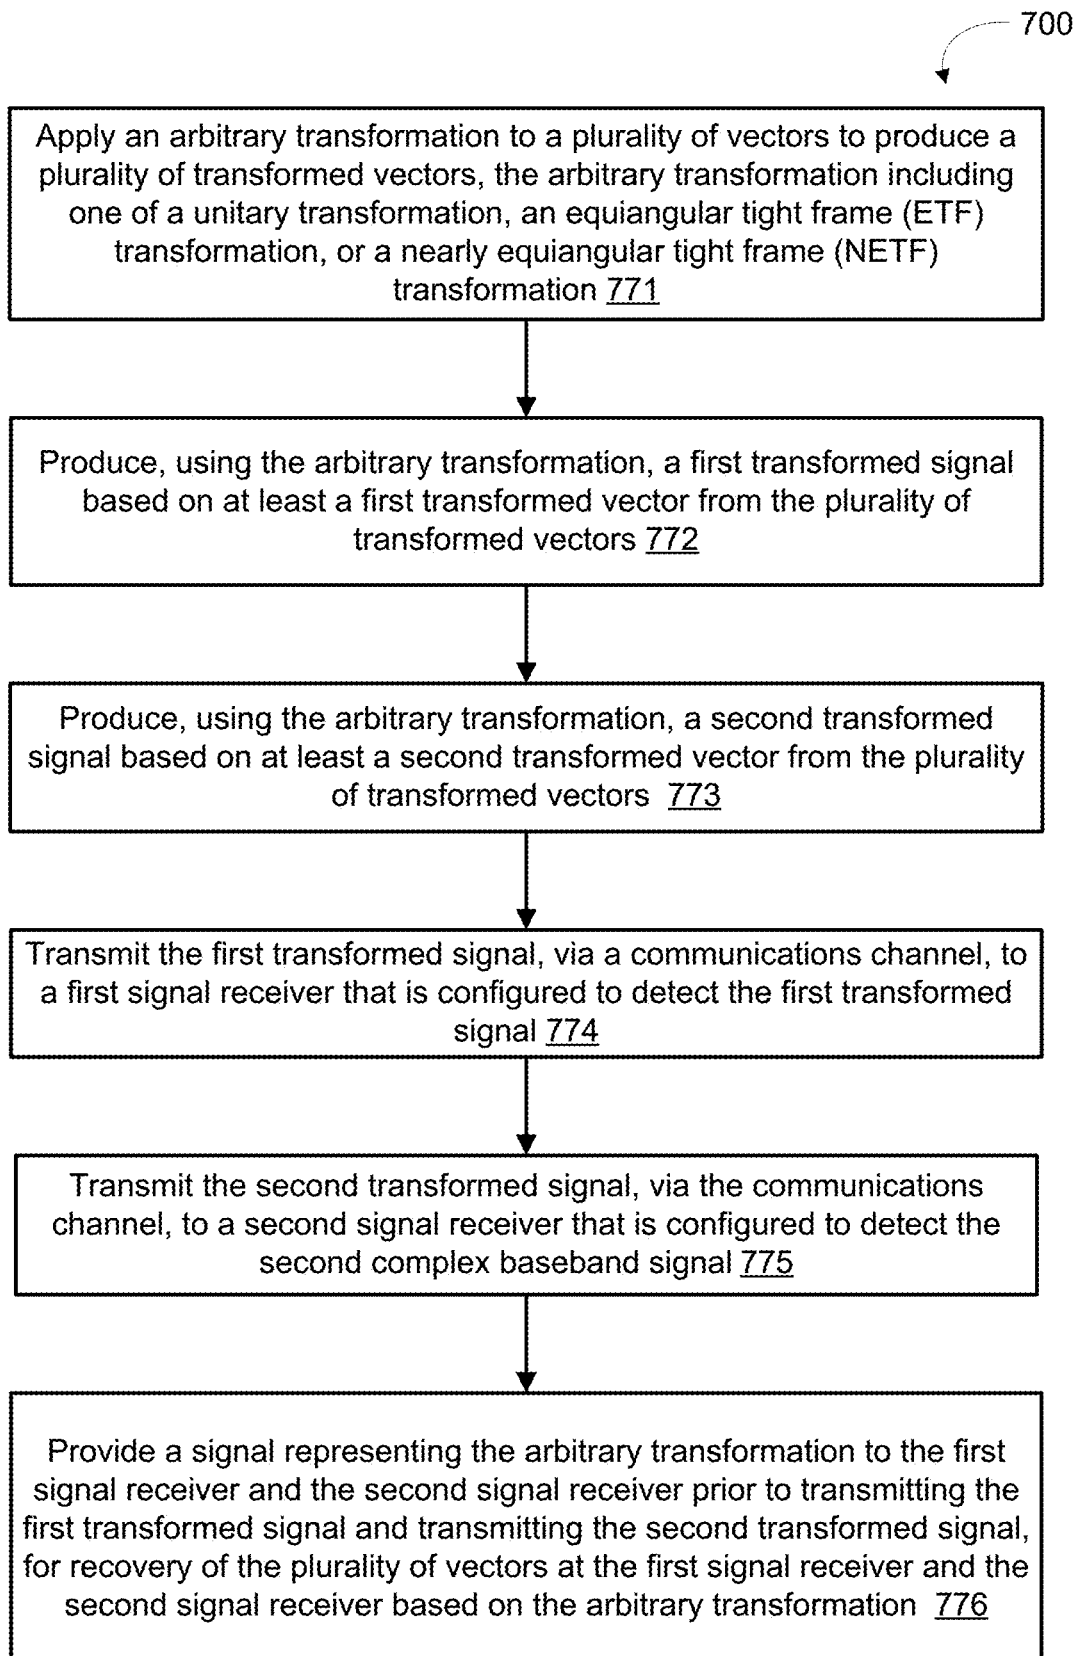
700

Apply an arbitrary transformation to a plurality of vectors to produce a plurality of transformed vectors, the arbitrary transformation including one of a unitary transformation, an equiangular tight frame (ETF) transformation, or a nearly equiangular tight frame (NETF) transformation 771

Produce, using the arbitrary transformation, a first transformed signal based on at least a first transformed vector from the plurality of transformed vectors 772

Produce, using the arbitrary transformation, a second transformed signal based on at least a second transformed vector from the plurality of transformed vectors 773

Transmit the first transformed signal, via a communications channel, to a first signal receiver that is configured to detect the first transformed signal 774

Transmit the second transformed signal, via the communications channel, to a second signal receiver that is configured to detect the second complex baseband signal 775

Provide a signal representing the arbitrary transformation to the first signal receiver and the second signal receiver prior to transmitting the first transformed signal and transmitting the second transformed signal, for recovery of the plurality of vectors at the first signal receiver and the second signal receiver based on the arbitrary transformation 776